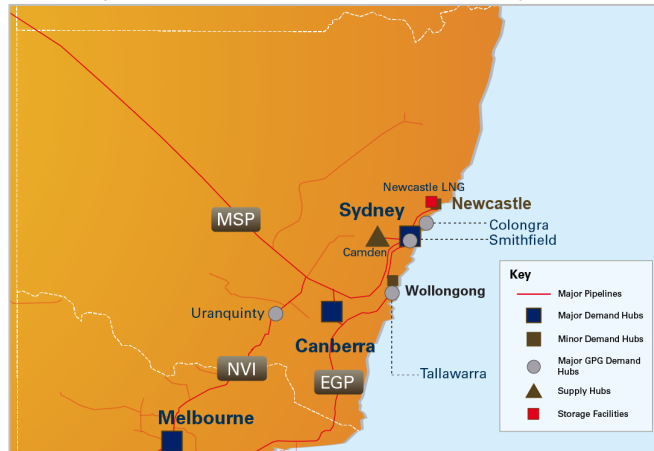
Newcastle LNG
Newcastle
Sydney
Colongra
Smithfield
Camden
MSP
Wollongong
Uranquinty
Canberra
NVI
EGP
Tallawarra
Melbourne

Key
Major Pipelines
Major Demand Hubs
Minor Demand Hubs
Major GPG Demand Hubs
Supply Hubs
Storage Facilities